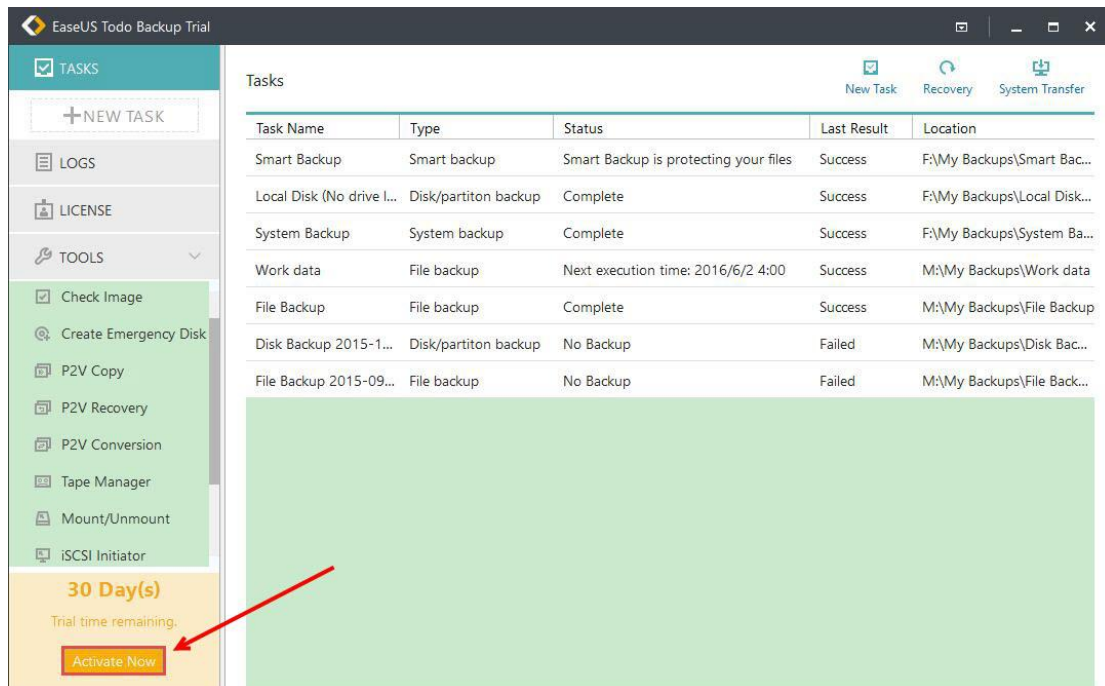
EaseUS Todo Backup Trial

TASKS

+NEW TASK

LOGS

LICENSE

TOOLS

Check Image

Create Emergency Disk

P2V Copy

P2V Recovery

P2V Conversion

Tape Manager

Mount/Unmount

iSCSI Initiator

30 Day(s)

Trial time remaining.

Activate Now

Tasks

New Task

Recovery

System Transfer

| Task Name | Type | Status | Last Result | Location |
|---|---|---|---|---|
| Smart Backup | Smart backup | Smart Backup is protecting your files | Success | F:\My Backups\Smart Bac... |
| Local Disk (No drive l... | Disk/partiton backup | Complete | Success | F:\My Backups\Local Disk... |
| System Backup | System backup | Complete | Success | F:\My Backups\System Ba... |
| Work data | File backup | Next execution time: 2016/6/2 4:00 | Success | M:\My Backups\Work data |
| File Backup | File backup | Complete | Success | M:\My Backups\File Backup |
| Disk Backup 2015-1... | Disk/partiton backup | No Backup | Failed | M:\My Backups\Disk Bac... |
| File Backup 2015-09... | File backup | No Backup | Failed | M:\My Backups\File Back... |